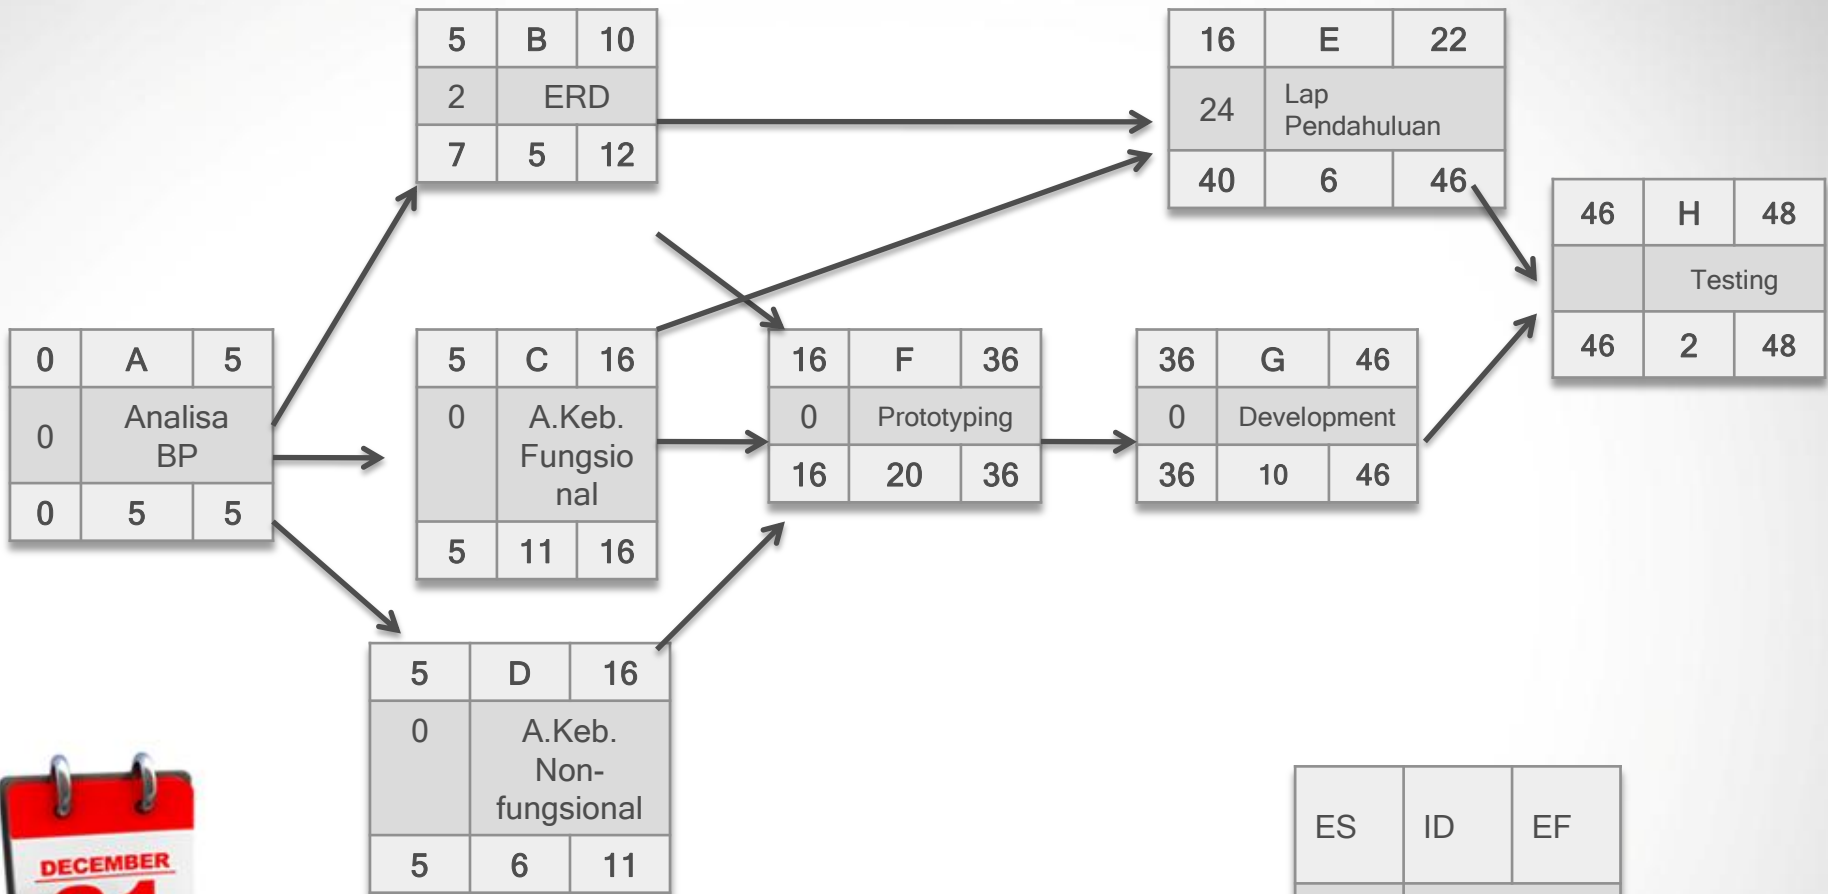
| 5 | B | 10 |
|---|---|---|
| 2 | ERD | |
| 7 | 5 | 12 |

| 16 | E | 22 |
|---|---|---|
| 24 | Lap Pendahuluan | |
| 40 | 6 | 46 |

| 46 | H | 48 |
|---|---|---|
| | Testing | |
| 46 | 2 | 48 |

| 0 | A | 5 |
|---|---|---|
| 0 | Analisa BP | |
| 0 | 5 | 5 |

| 5 | C | 16 |
|---|---|---|
| 0 | A.Keb. Fungsional | |
| 5 | 11 | 16 |

| 16 | F | 36 |
|---|---|---|
| 0 | Prototyping | |
| 16 | 20 | 36 |

| 36 | G | 46 |
|---|---|---|
| 0 | Development | |
| 36 | 10 | 46 |

| 5 | D | 16 |
|---|---|---|
| 0 | A.Keb. Non-fungsional | |
| 5 | 6 | 11 |

DECEMBER

| ES | ID | EF |
|---|---|---|